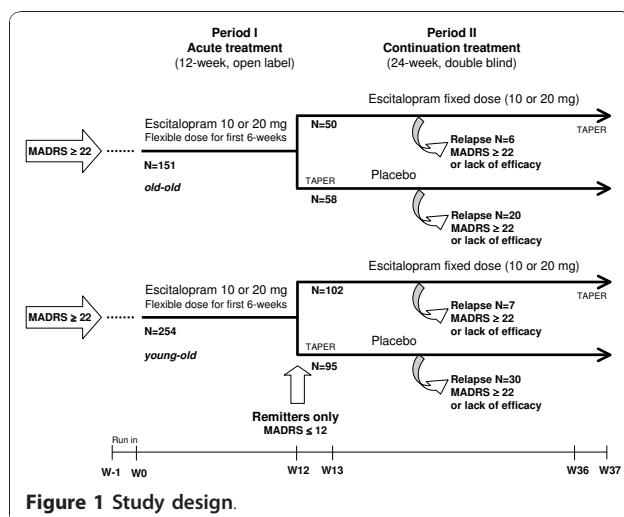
Period I
Acute treatment
(12-week, open label)

Period II
Continuation treatment
(24-week, double blind)

MADRS ≥ 22

Escitalopram 10 or 20 mg
Flexible dose for first 6-weeks

N=151

*old-old*

N=50

Escitalopram fixed dose (10 or 20 mg)

Relapse N=6
MADRS ≥ 22
or lack of efficacy

TAPER

TAPER

Placebo

N=58

Relapse N=20
MADRS ≥ 22
or lack of efficacy

MADRS ≥ 22

Escitalopram 10 or 20 mg
Flexible dose for first 6-weeks

N=254

*young-old*

N=102

Escitalopram fixed dose (10 or 20 mg)

Relapse N=7
MADRS ≥ 22
or lack of efficacy

TAPER

TAPER

Placebo

N=95

Relapse N=30
MADRS ≥ 22
or lack of efficacy

Remitters only
MADRS ≤ 12

Run in

W-1 W0 W12 W13 W36 W37

**Figure 1 Study design.**